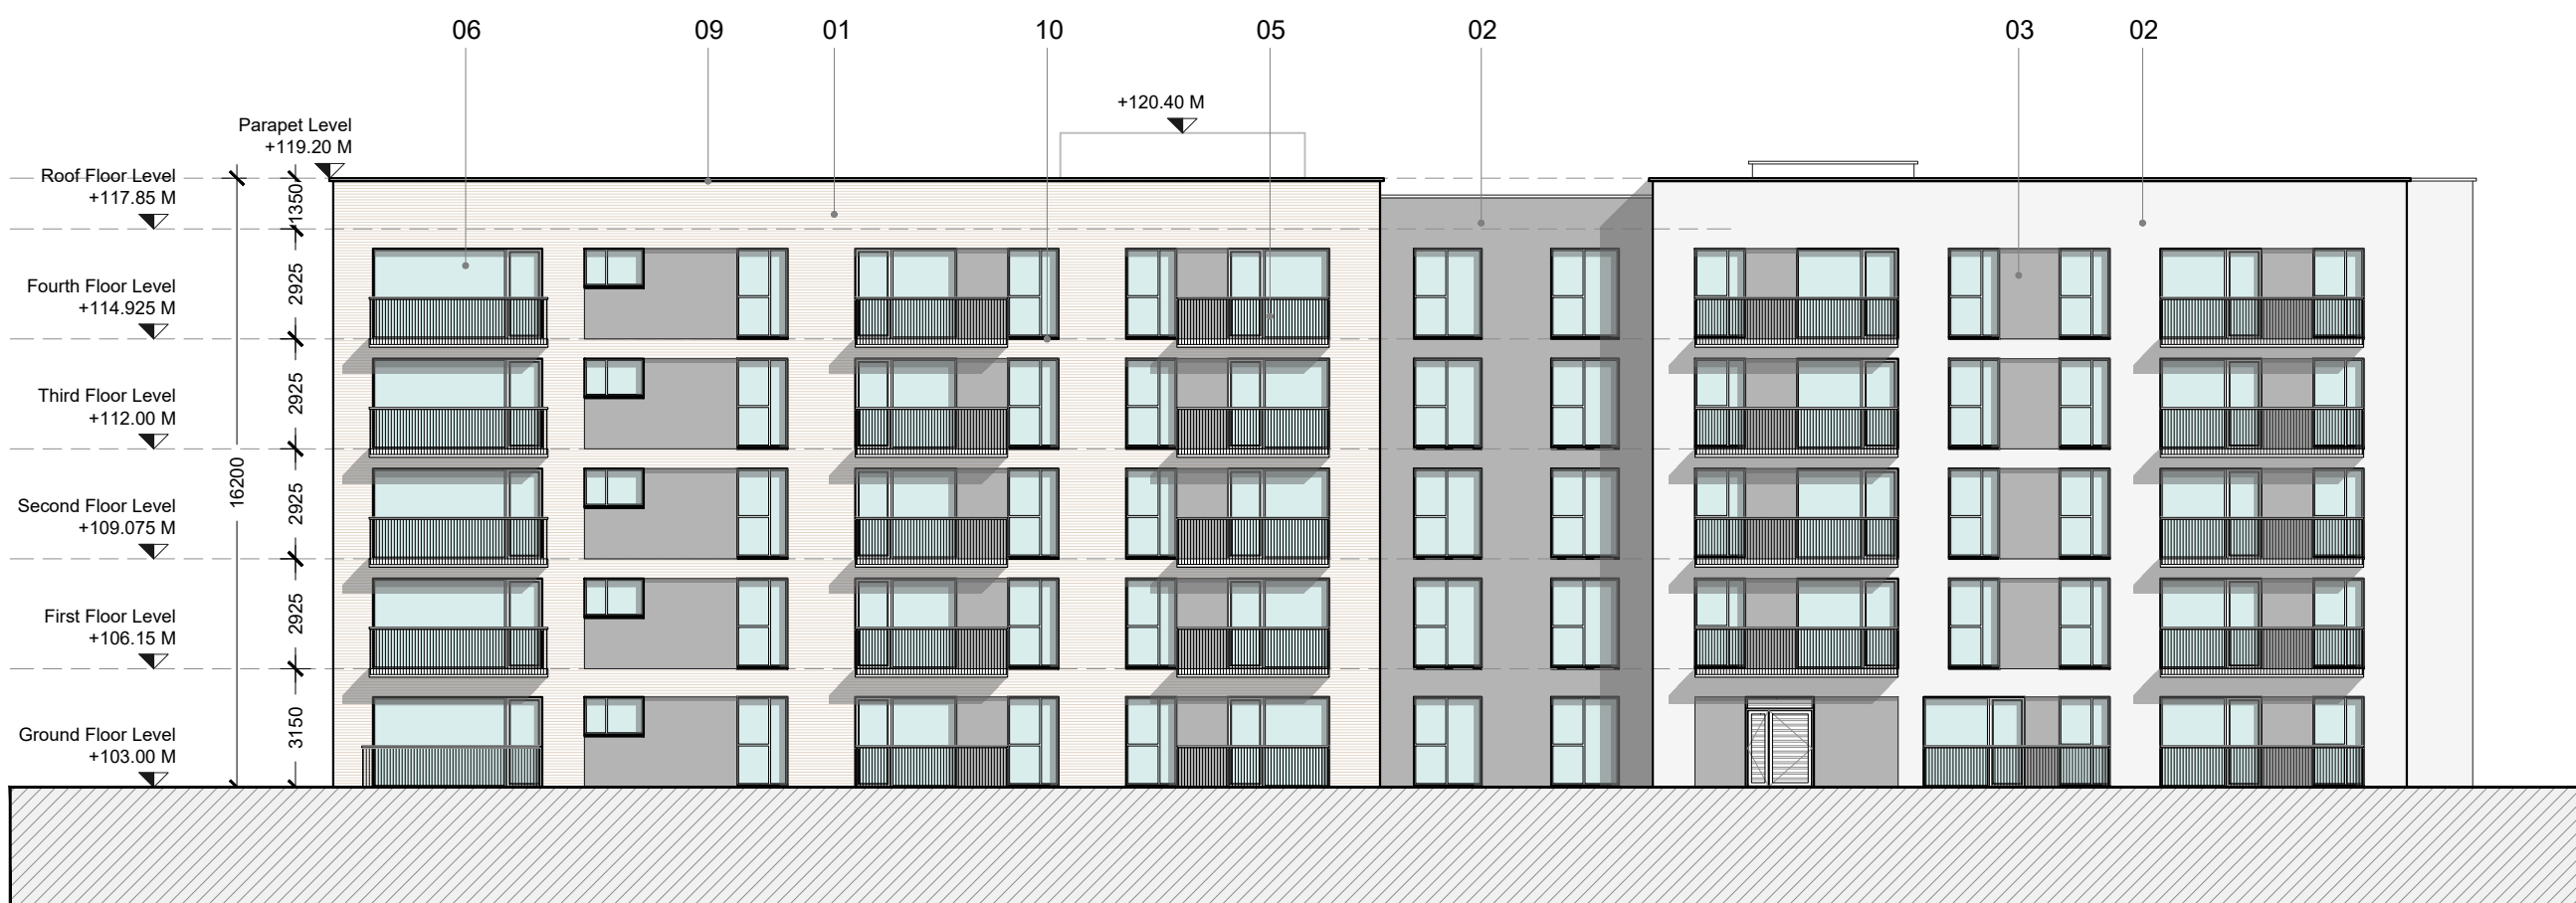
06 09 01 10 05 02 03 02

+120.40 M

Parapet Level
+119.20 M

Roof Floor Level
+117.85 M

1350

Fourth Floor Level
+114.925 M

2925

Third Floor Level
+112.00 M

2925

16200

Second Floor Level
+109.075 M

2925

First Floor Level
+106.15 M

2925

Ground Floor Level
+103.00 M

3150